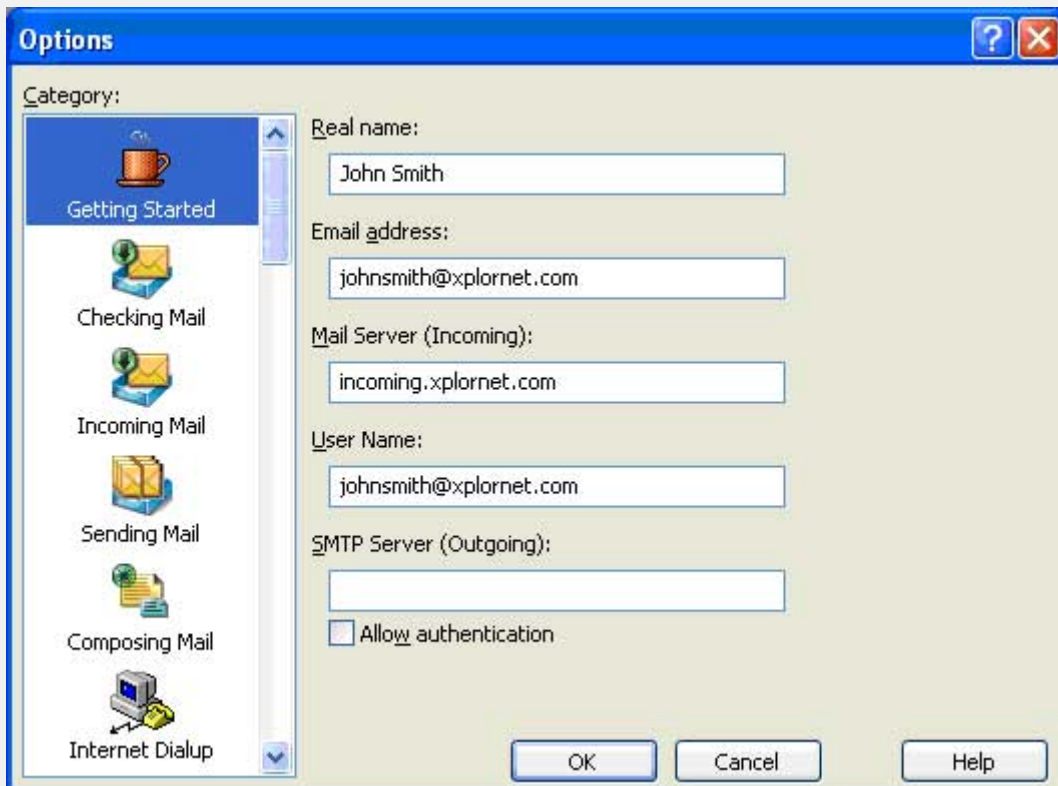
Options

Category:

Getting Started

Checking Mail

Incoming Mail

Sending Mail

Composing Mail

Internet Dialup

Real name:

John Smith

Email address:

johnsmith@xplornet.com

Mail Server (Incoming):

incoming.xplornet.com

User Name:

johnsmith@xplornet.com

SMTP Server (Outgoing):

Allow authentication

OK

Cancel

Help